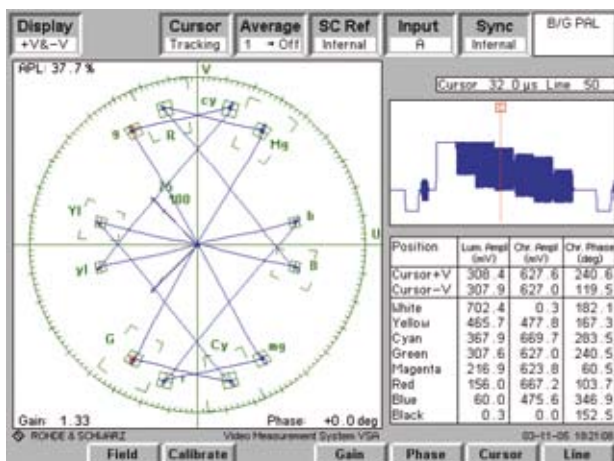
Display
+V&-V

Cursor
Tracking

Average
1 → Off

SC Ref
Internal

Input
A

Sync
Internal

B/G PAL

APL: 37.7 %

V

cy

R

Mg

g

100

Yl

b

U

yl

B

G

Cy

mg

r

Gain: 1.33

Phase: +0.0 deg

ROHDE & SCHWARZ

Video Measurement System VSA

Cursor 32.0 µs Line 50

| Position | Lum. Ampl (mV) | Chr. Ampl (mV) | Chr. Phase (deg) |
|---|---|---|---|
| Cursor+V | 308.4 | 627.6 | 240.6 |
| Cursor-V | 307.9 | 627.0 | 119.5 |
| White | 702.4 | 0.3 | 182.1 |
| Yellow | 465.7 | 477.8 | 167.3 |
| Cyan | 367.9 | 669.7 | 283.5 |
| Green | 307.6 | 627.0 | 240.5 |
| Magenta | 216.9 | 623.8 | 60.5 |
| Red | 156.0 | 667.2 | 103.7 |
| Blue | 60.0 | 475.6 | 346.9 |
| Black | 0.3 | 0.0 | 152.5 |

03-11-05 18:21:08

Field

Calibrate

Gain

Phase

Cursor

Line